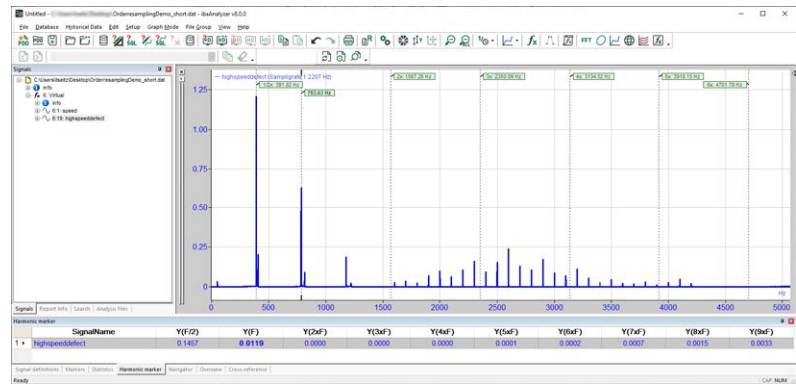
Untitled - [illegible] OrderresamplingDemo_short.dat - ibaAnalyzer v8.0.0

File Database Historical Data Edit Setup Graph Mode File Group View Help

Signals

C:\Users\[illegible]\Desktop\OrderresamplingDemo_short.dat
info
fx 0: Virtual
info
0.1: speed
0.19: highspeeddefect

Signals | Report info | Search | Analysis files

— highspeeddefect (Samplingrate: 1.2207 Hz)

1/2x: 391.62 Hz
783.63 Hz
2x: 1567.26 Hz
3x: 2350.89 Hz
4x: 3134.52 Hz
5x: 3918.15 Hz
6x: 4701.78 Hz

1.25
1.00
0.75
0.50
0.25
0

0 500 1000 1500 2000 2500 3000 3500 4000 4500 5000 Hz

Harmonic marker

| | SignalName | Y(F/2) | Y(F) | Y(2xF) | Y(3xF) | Y(4xF) | Y(5xF) | Y(6xF) | Y(7xF) | Y(8xF) | Y(9xF) |
|---|---|---|---|---|---|---|---|---|---|---|---|
| 1 | highspeeddefect | 0.1457 | 0.0119 | 0.0000 | 0.0000 | 0.0000 | 0.0001 | 0.0002 | 0.0007 | 0.0015 | 0.0033 |

Signal definitions | Markers | Statistics | Harmonic marker | Navigator | Overview | Cross-reference

Ready

CAP NUM